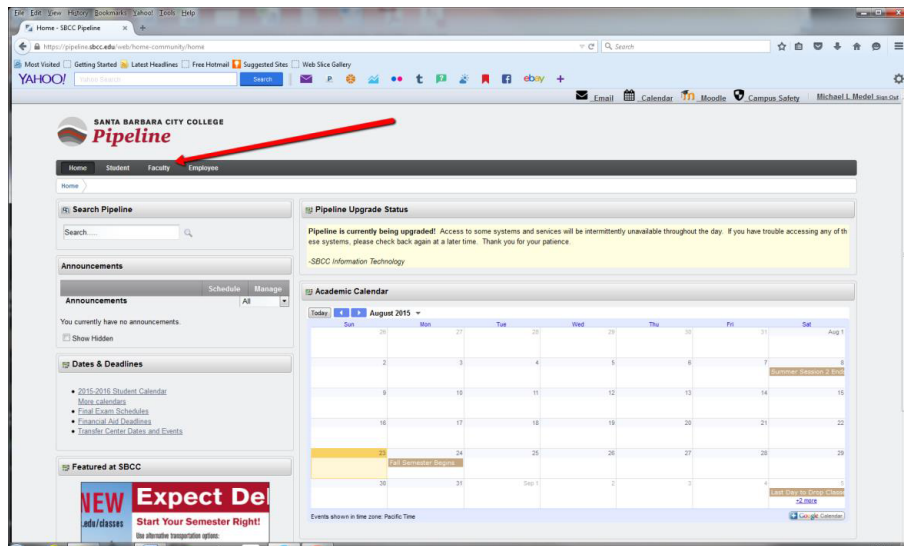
File Edit View History Bookmarks Yahoo! Tools Help

Home - SBCC Pipeline ×

https://pipeline.sbcc.edu/web/home-community/home

Search

Most Visited Getting Started Latest Headlines Free Hotmail Suggested Sites Web Slice Gallery

YAHOO! Yahoo Search Search

Email Calendar Moodle Campus Safety Michael L Medel Sign Out

SANTA BARBARA CITY COLLEGE
Pipeline

Home Student Faculty Employee

Home

Search Pipeline

Search...

Announcements

Schedule Manage
Announcements All

You currently have no announcements.

Show Hidden

Dates & Deadlines

- 2015-2016 Student Calendar
More calendars
- Final Exam Schedules
- Financial Aid Deadlines
- Transfer Center Dates and Events

Featured at SBCC

NEW .edu/classes Expect Del Start Your Semester Right!

Pipeline Upgrade Status

**Pipeline is currently being upgraded!** Access to some systems and services will be intermittently unavailable throughout the day. If you have trouble accessing any of these systems, please check back again at a later time. Thank you for your patience.

-SBCC Information Technology

Academic Calendar

Today August 2015

| Sun | Mon | Tue | Wed | Thu | Fri | Sat |
|---|---|---|---|---|---|---|
| 26 | 27 | 28 | 29 | 30 | 31 | Aug 1 |
| 2 | 3 | 4 | 5 | 6 | 7 | 8 Summer Session 2 Ends |
| 9 | 10 | 11 | 12 | 13 | 14 | 15 |
| 16 | 17 | 18 | 19 | 20 | 21 | 22 |
| 23 | 24 Fall Semester Begins | 25 | 26 | 27 | 28 | 29 |
| 30 | 31 | Sep 1 | 2 | 3 | 4 | 5 Last Day to Drop Class +2 more |

Events shown in time zone: Pacific Time

Google Calendar